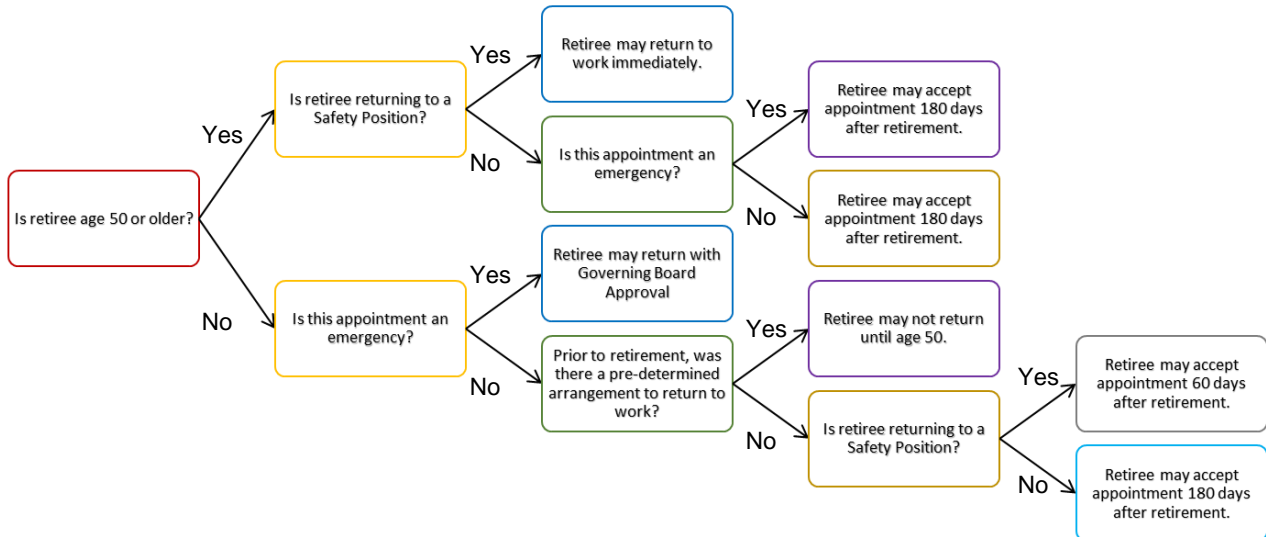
Is retiree age 50 or older?

Yes

Is retiree returning to a Safety Position?

Yes

Retiree may return to work immediately.

No

Is this appointment an emergency?

Yes

Retiree may accept appointment 180 days after retirement.

No

Retiree may accept appointment 180 days after retirement.

No

Is this appointment an emergency?

Yes

Retiree may return with Governing Board Approval

No

Prior to retirement, was there a pre-determined arrangement to return to work?

Yes

Retiree may not return until age 50.

No

Is retiree returning to a Safety Position?

Yes

Retiree may accept appointment 60 days after retirement.

No

Retiree may accept appointment 180 days after retirement.